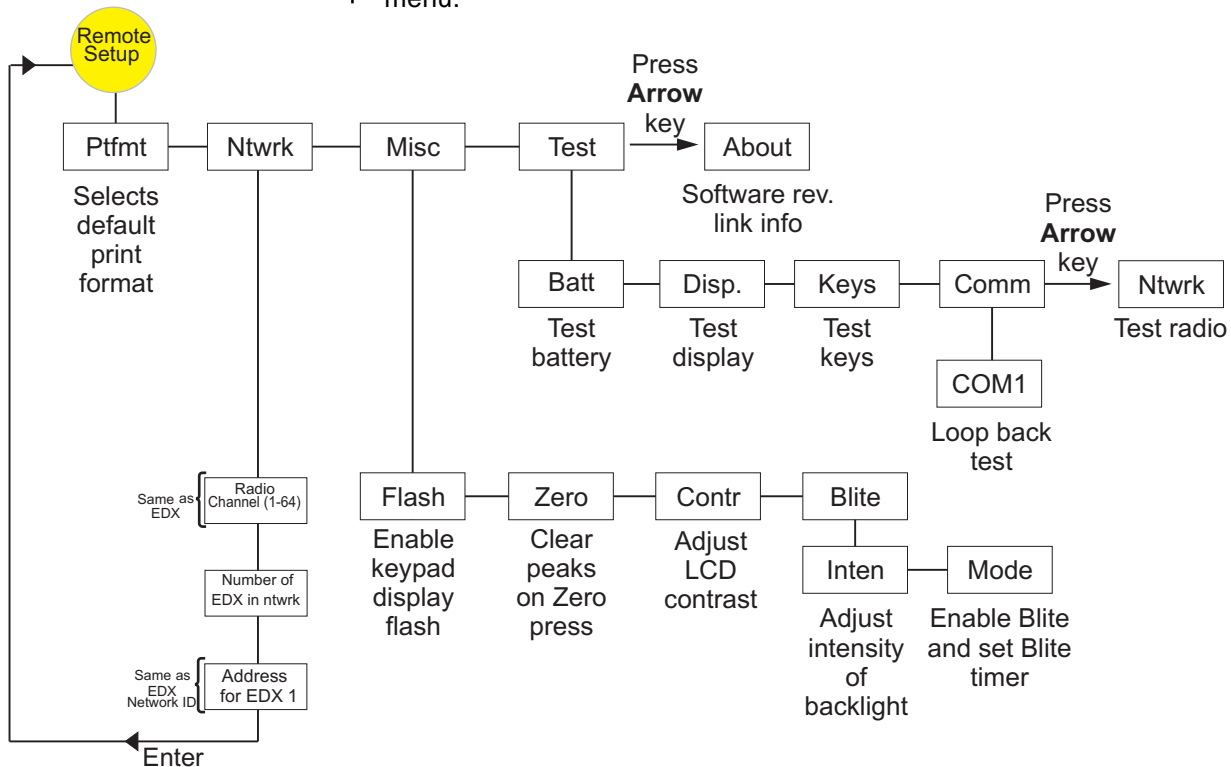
menu.

Remote Setup

Ptfmt
Selects default print format

Ntwrk

Misc

Test

Press **Arrow** key

About
Software rev. link info

Batt
Test battery

Disp.
Test display

Keys
Test keys

Comm

Press **Arrow** key

Ntwrk
Test radio

COM1
Loop back test

Same as EDX
Radio Channel (1-64)

Number of EDX in ntwrk

Same as EDX Network ID
Address for EDX 1

Enter

Flash
Enable keypad display flash

Zero
Clear peaks on Zero press

Contr
Adjust LCD contrast

Blite

Inten
Adjust intensity of backlight

Mode
Enable Blite and set Blite timer